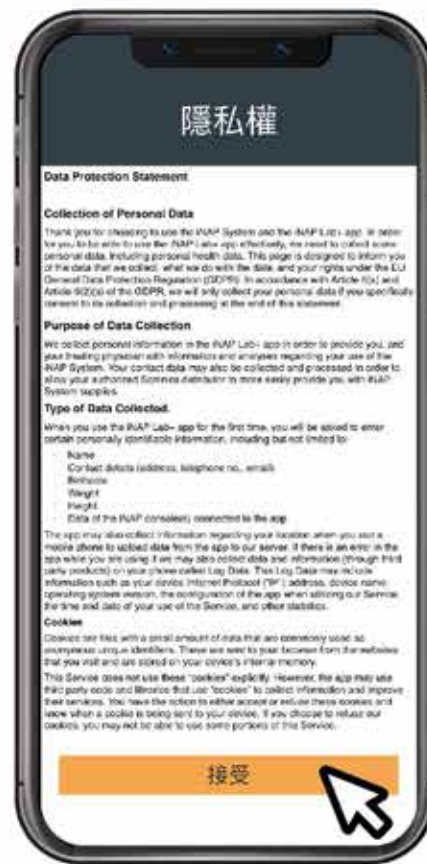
隱私權

Data Protection Statement

Collection of Personal Data

Thank you for choosing to use the iNAP System and the iNAP Lab+ app. In order for you to be able to use the iNAP Lab+ app effectively, we need to collect some personal data, including personal health data. This page is designed to inform you of the data that we collect, what we do with the data, and your rights under the EU General Data Protection Regulation (GDPR). In accordance with Article 6(a) and Article 9(2)(a) of the GDPR, we will only collect your personal data if you specifically consent to its collection and processing at the end of this statement.

Purpose of Data Collection

We collect personal information in the iNAP Lab+ app in order to provide you, and your treating physician with information and analyses regarding your use of the iNAP System. Your contact data may also be collected and processed in order to allow your authorized Somnics distributor to more easily provide you with iNAP System supplies.

Type of Data Collected

When you use the iNAP Lab+ app for the first time, you will be asked to enter certain personally identifiable information, including but not limited to:

- Name
- Contact details (address, telephone no., email)
- Birthdate
- Weight
- Height
- Data of the iNAP console(s) connected to the app

The app may also collect information regarding your location when you use a mobile phone to upload data from the app to our server. If there is an error in the app while you are using it we may also collect data and information (through third party products) on your phone called Log Data. This Log Data may include information such as your device Internet Protocol ("IP") address, device name, operating system version, the configuration of the app when utilizing our Service, the time and date of your use of the Service, and other statistics.

Cookies

Cookies are files with a small amount of data that are commonly used as anonymous unique identifiers. These are sent to your browser from the websites that you visit and are stored on your device's internal memory.

This Service does not use these "cookies" explicitly. However, the app may use third party code and libraries that use "cookies" to collect information and improve their services. You have the option to either accept or refuse these cookies and know when a cookie is being sent to your device. If you choose to refuse our cookies, you may not be able to use some portions of this Service.

接受